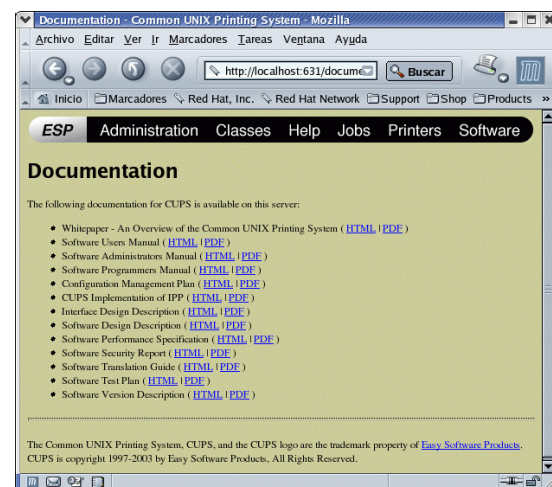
Documentation - Common UNIX Printing System - Mozilla

Archivo Editar Ver Ir Marcadores Tareas Ventana Ayuda

http://localhost:631/docume

Buscar

Inicio Marcadores Red Hat, Inc. Red Hat Network Support Shop Products »

ESP Administration Classes Help Jobs Printers Software

Documentation

The following documentation for CUPS is available on this server:

- Whitepaper - An Overview of the Common UNIX Printing System ( HTML | PDF )
- Software Users Manual ( HTML | PDF )
- Software Administrators Manual ( HTML | PDF )
- Software Programmers Manual ( HTML | PDF )
- Configuration Management Plan ( HTML | PDF )
- CUPS Implementation of IPP ( HTML | PDF )
- Interface Design Description ( HTML | PDF )
- Software Design Description ( HTML | PDF )
- Software Performance Specification ( HTML | PDF )
- Software Security Report ( HTML | PDF )
- Software Translation Guide ( HTML | PDF )
- Software Test Plan ( HTML | PDF )
- Software Version Description ( HTML | PDF )

The Common UNIX Printing System, CUPS, and the CUPS logo are the trademark property of Easy Software Products. CUPS is copyright 1997-2003 by Easy Software Products, All Rights Reserved.